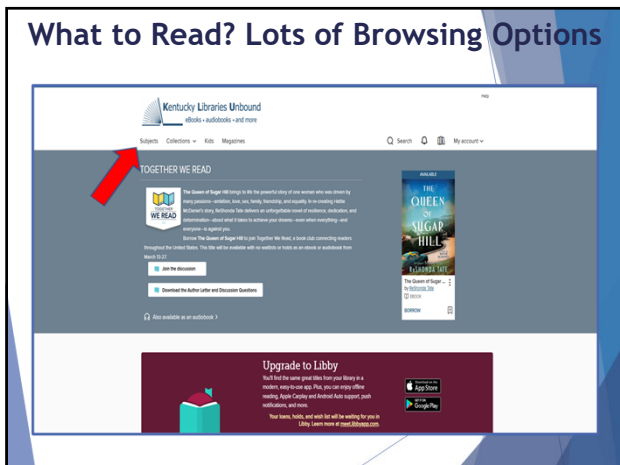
What to Read? Lots of Browsing Options

Help

Kentucky Libraries Unbound
eBooks • audiobooks • and more

Subjects Collections Kids Magazines

Search My account

TOGETHER WE READ

TOGETHER WE READ

The Queen of Sugar Hill brings to life the powerful story of one woman who was driven by many passions—ambition, love, sex, family, friendship, and equality. In re-creating Hattie McDaniel's story, ReShonda Tate delivers an unforgettable novel of resilience, dedication, and determination—about what it takes to achieve your dreams—even when everything—and everyone—is against you.

Borrow The Queen of Sugar Hill to join Together We Read, a book club connecting readers throughout the United States. This title will be available with no waitlists or holds as an ebook or audiobook from March 15-27.

Join the discussion

Download the Author Letter and Discussion Questions

Also available as an audiobook

AVAILABLE

THE QUEEN OF SUGAR HILL

ReSHONDA TATE

The Queen of Sugar ...
by ReShonda Tate
EBOOK

BORROW

Upgrade to Libby

You'll find the same great titles from your library in a modern, easy-to-use app. Plus, you can enjoy offline reading, Apple Carplay and Android Auto support, push notifications, and more.

Your loans, holds, and wish list will be waiting for you in Libby. Learn more at meet.libbyapp.com.

Download on the App Store

GET IT ON Google Play